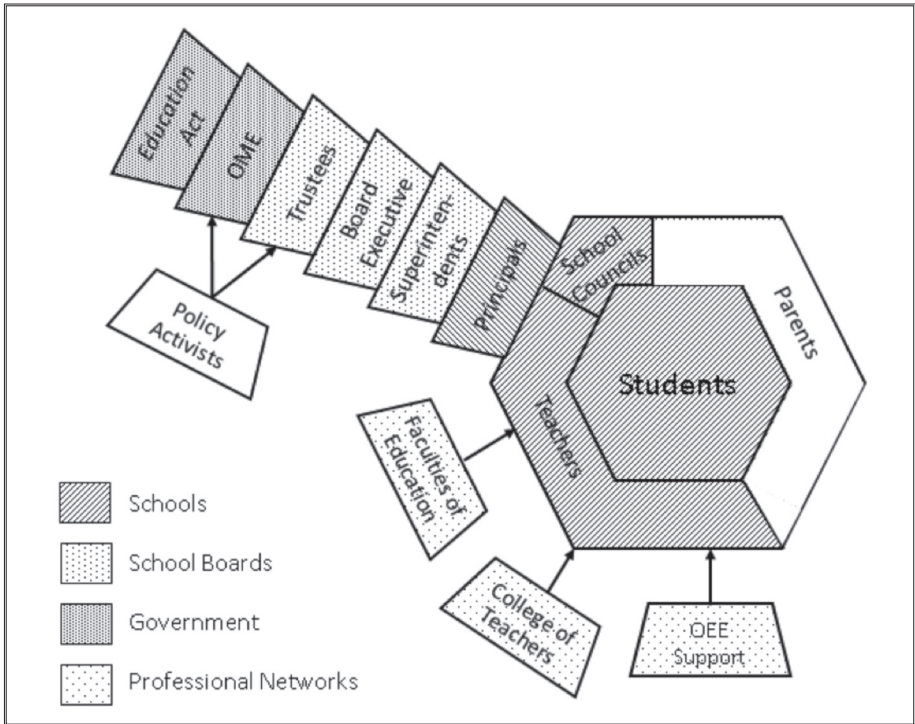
Education Act

OME

Trustees

Board Executive

Superintendents

Principals

School Councils

Parents

Students

Teachers

Policy Activists

Faculties of Education

College of Teachers

OEE Support

Schools

School Boards

Government

Professional Networks